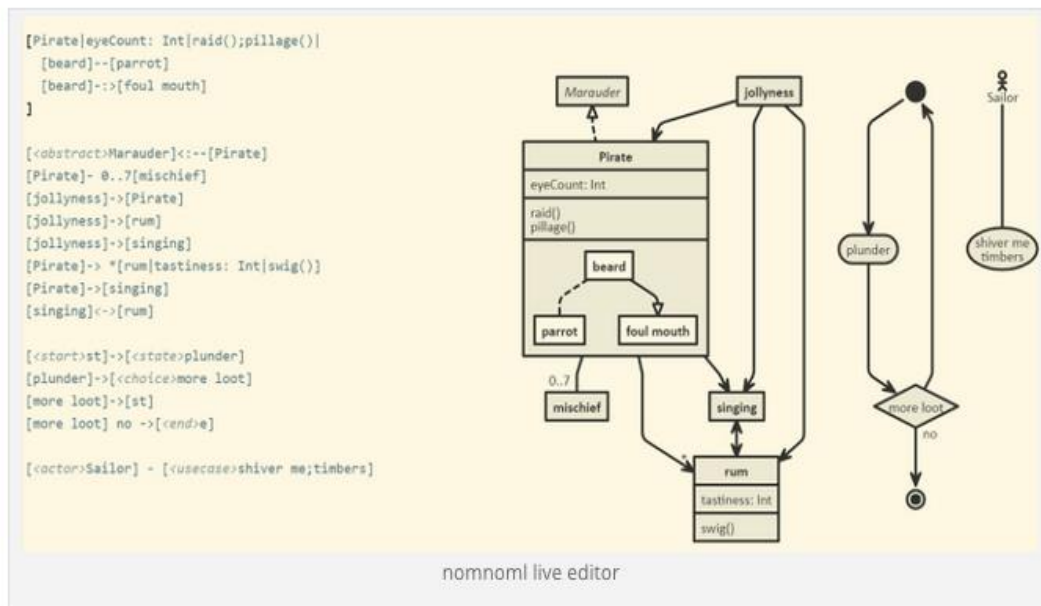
[Pirate|eyeCount: Int|raid();pillage()|
[beard]--[parrot]
[beard]-:>[foul mouth]
]

[<abstract>Marauder]<:--[Pirate]
[Pirate]- 0..7[mischief]
[jollyness]->[Pirate]
[jollyness]->[rum]
[jollyness]->[singing]
[Pirate]-> *[rum|tastiness: Int|swig()]
[Pirate]->[singing]
[singing]<->[rum]

[<start>st]->[<state>plunder]
[plunder]->[<choice>more loot]
[more loot]->[st]
[more loot] no ->[<end>e]

[<actor>Sailor] - [<usecase>shiver me;timbers]

Marauder

jollyness

Pirate

eyeCount: Int

raid()
pillage()

beard

parrot

foul mouth

0..7

mischief

singing

rum

tastiness: Int

swig()

plunder

more loot

no

Sailor

shiver me timbers

nomnoml live editor